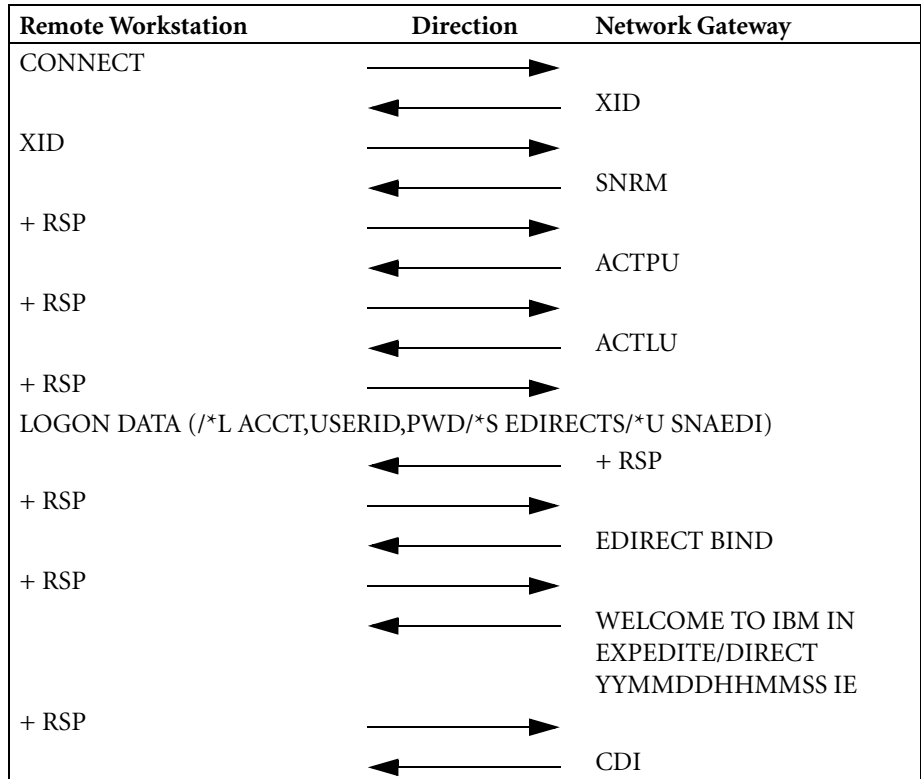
| Remote Workstation | Direction | Network Gateway |
|---|---|---|
| CONNECT | → | |
| | ← | XID |
| XID | → | |
| | ← | SNRM |
| + RSP | → | |
| | ← | ACTPU |
| + RSP | → | |
| | ← | ACTLU |
| + RSP | → | |
| LOGON DATA (/*L ACCT,USERID,PWD/*S EDIRECTS/*U SNAEDI) | | |
| | ← | + RSP |
| + RSP | → | |
| | ← | EDIRECT BIND |
| + RSP | → | |
| | ← | WELCOME TO IBM IN EXPEDITE/DIRECT YYMMDDHHMMSS IE |
| + RSP | → | |
| | ← | CDI |